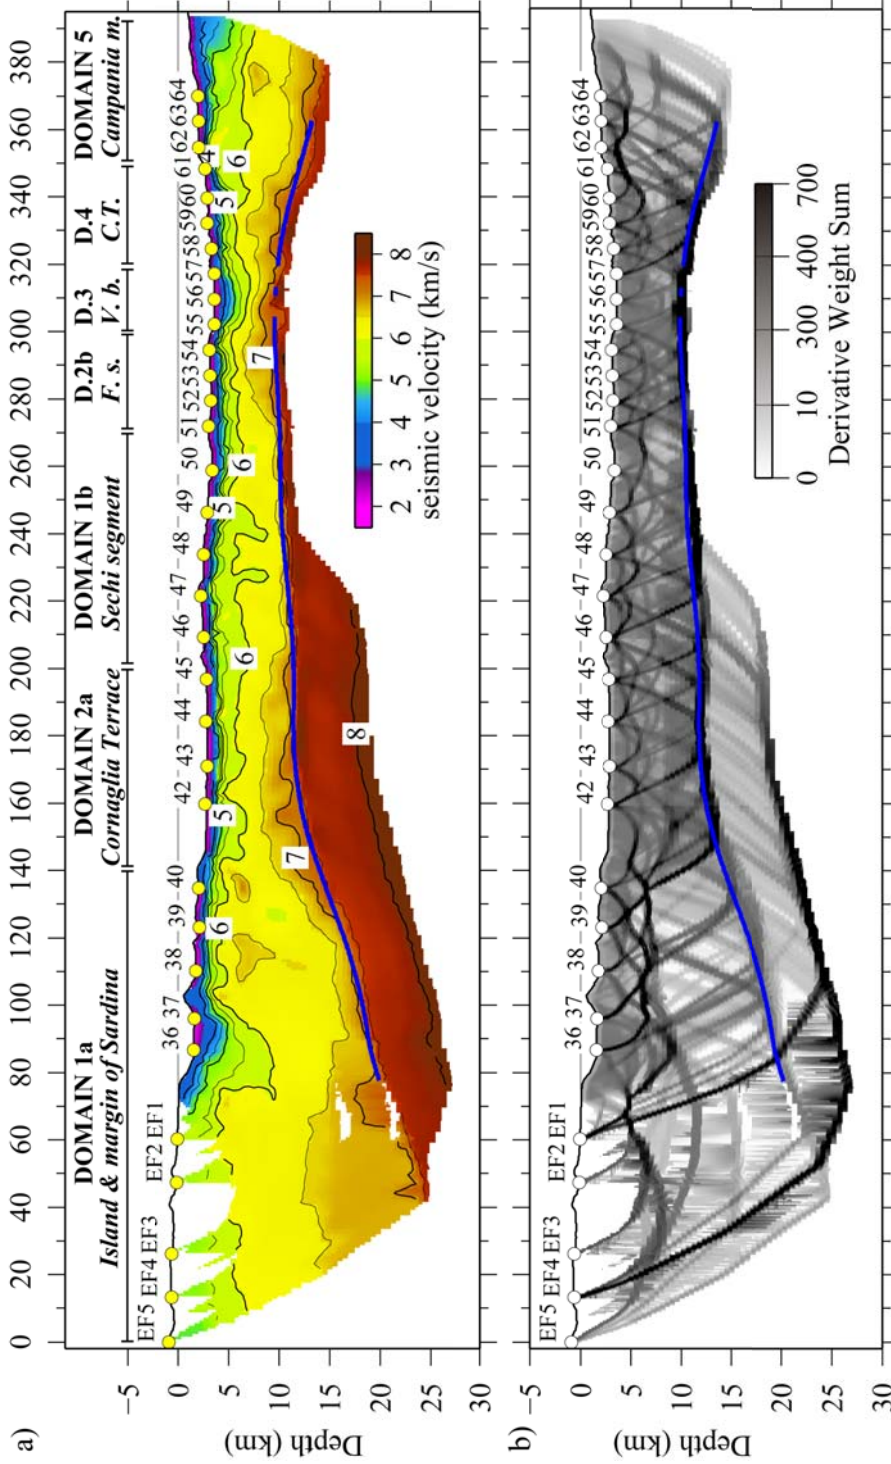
a)

Depth (km)

-5
0
5
10
15
20
25
30

0
20
40
60
80
100
120
140
160
180
200
220
240
260
280
300
320
340
360
380

DOMAIN 1a
Island & margin of Sardina

DOMAIN 2a
Cornaglia Terrace

DOMAIN 1b
Sechi segment

D.2b
F. s.

D.3
V. b.

D.4
C.T.

DOMAIN 5
Campania m.

EF5 EF4 EF3 EF2 EF1 36 37 38 39 40 42 43 44 45 46 47 48 49 50 51 52 53 54 55 56 57 58 59 60 61 62 63 64

6
5
7
6
8
6
5
7
5
6
4

2 3 4 5 6 7 8
seismic velocity (km/s)

b)

Depth (km)

-5
0
5
10
15
20
25
30

EF5 EF4 EF3 EF2 EF1 36 37 38 39 40 42 43 44 45 46 47 48 49 50 51 52 53 54 55 56 57 58 59 60 61 62 63 64

0 10 300 400 700
Derivative Weight Sum